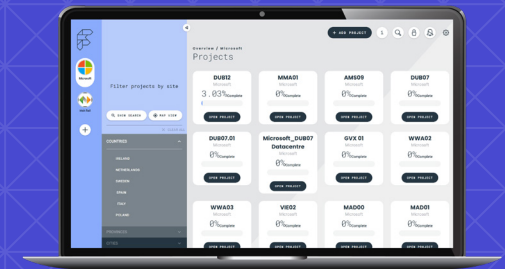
Microsoft

Filter projects by site

QUICK SEARCH
MAP VIEW

COUNTRIES
IRELAND
NETHERLANDS
SWEDEN
SPAIN
CHILE
POLAND

+ ADD PROJECT

Overview / Microsoft

Projects

DUB12
Microsoft
3.03%Complete
OPEN PROJECT

MMA01
Microsoft
0%Complete
OPEN PROJECT

AMS09
Microsoft
0%Complete
OPEN PROJECT

DUB07
Microsoft
0%Complete
OPEN PROJECT

DUB07.01
Microsoft
0%Complete
OPEN PROJECT

Microsoft_DUB07 Datacentre
Microsoft
0%Complete
OPEN PROJECT

GVX 01
Microsoft
0%Complete
OPEN PROJECT

WWA02
Microsoft
0%Complete
OPEN PROJECT

WWA03
Microsoft
0%Complete
OPEN PROJECT

VIE02
Microsoft
0%Complete
OPEN PROJECT

MAD00
Microsoft
0%Complete
OPEN PROJECT

MAD01
Microsoft
0%Complete
OPEN PROJECT